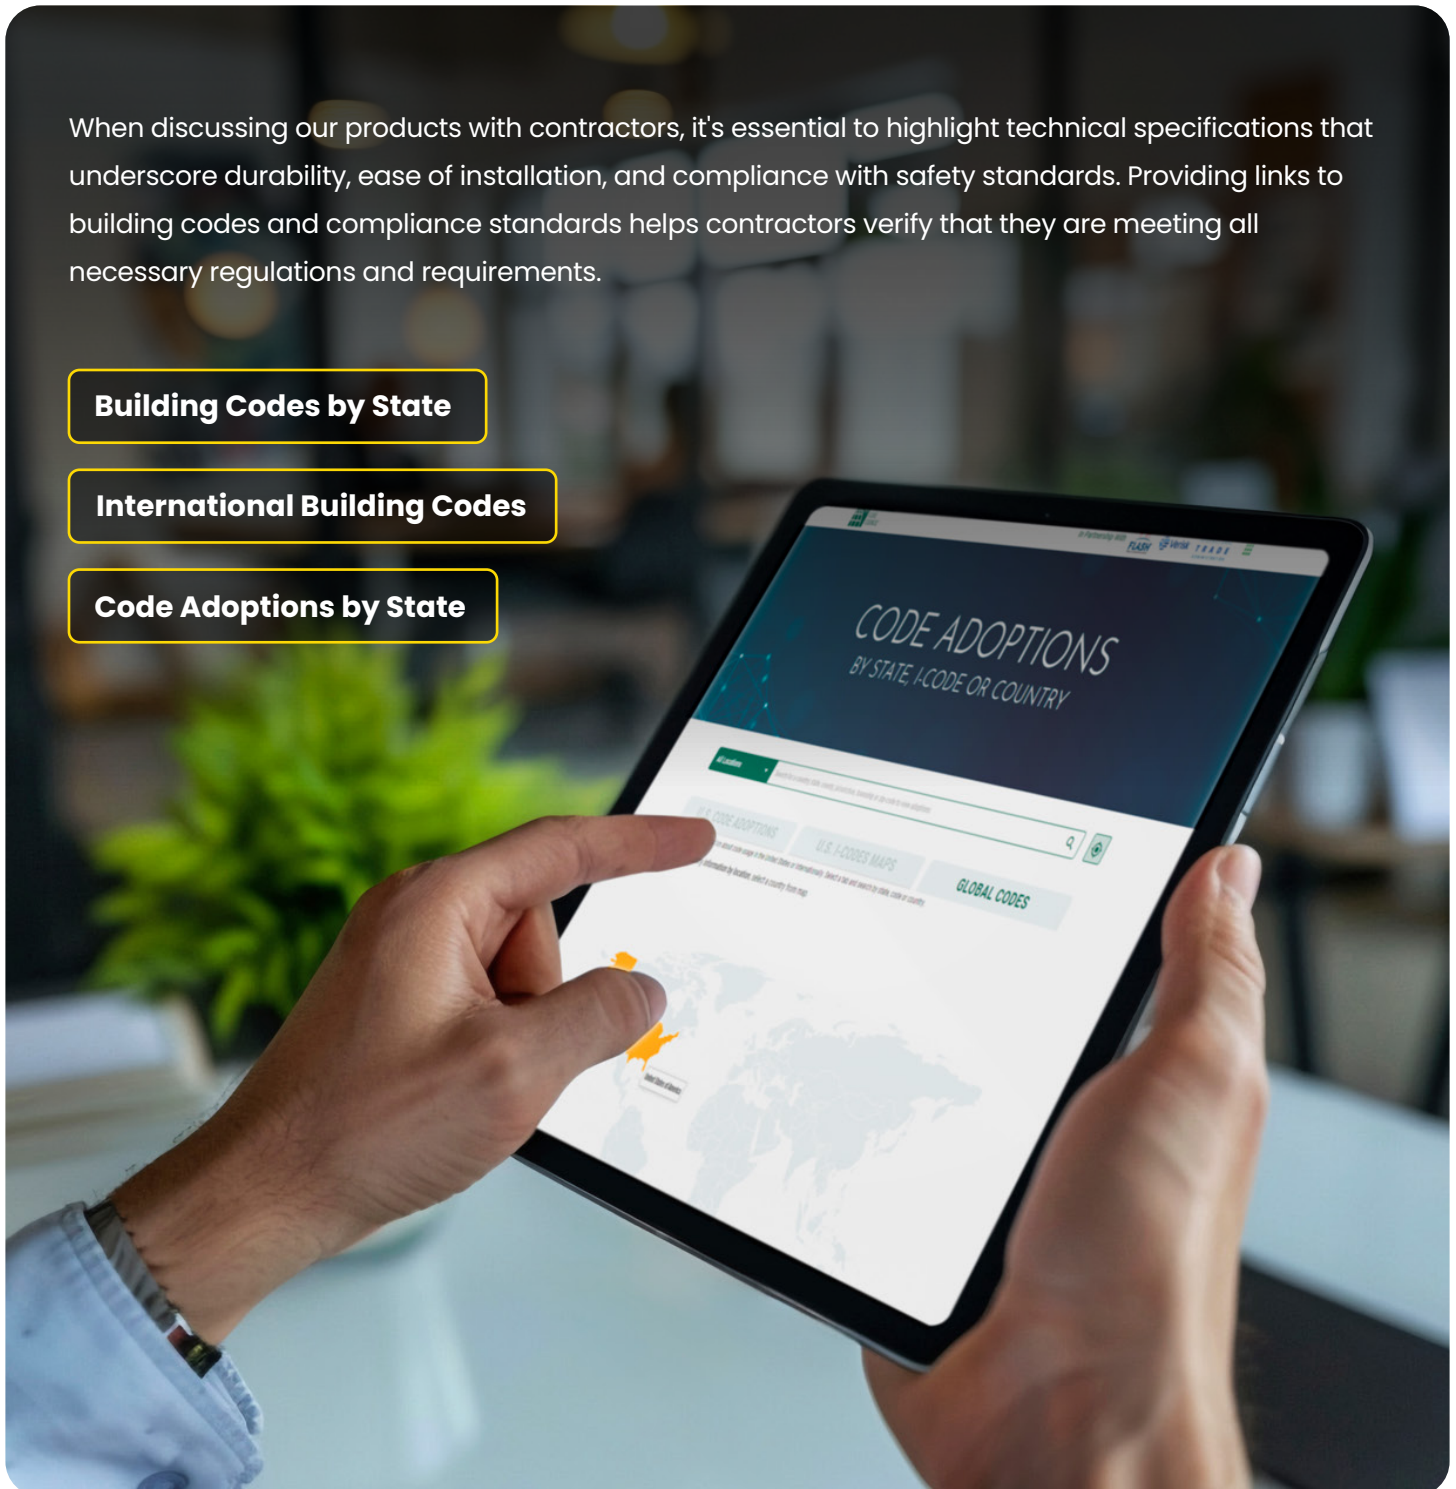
When discussing our products with contractors, it's essential to highlight technical specifications that underscore durability, ease of installation, and compliance with safety standards. Providing links to building codes and compliance standards helps contractors verify that they are meeting all necessary regulations and requirements.

Building Codes by State

International Building Codes

Code Adoptions by State

CODE ADOPTIONS
BY STATE, I-CODE OR COUNTRY

All Locations

U.S. CODE ADOPTIONS

U.S. I-CODES MAPS

GLOBAL CODES

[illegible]